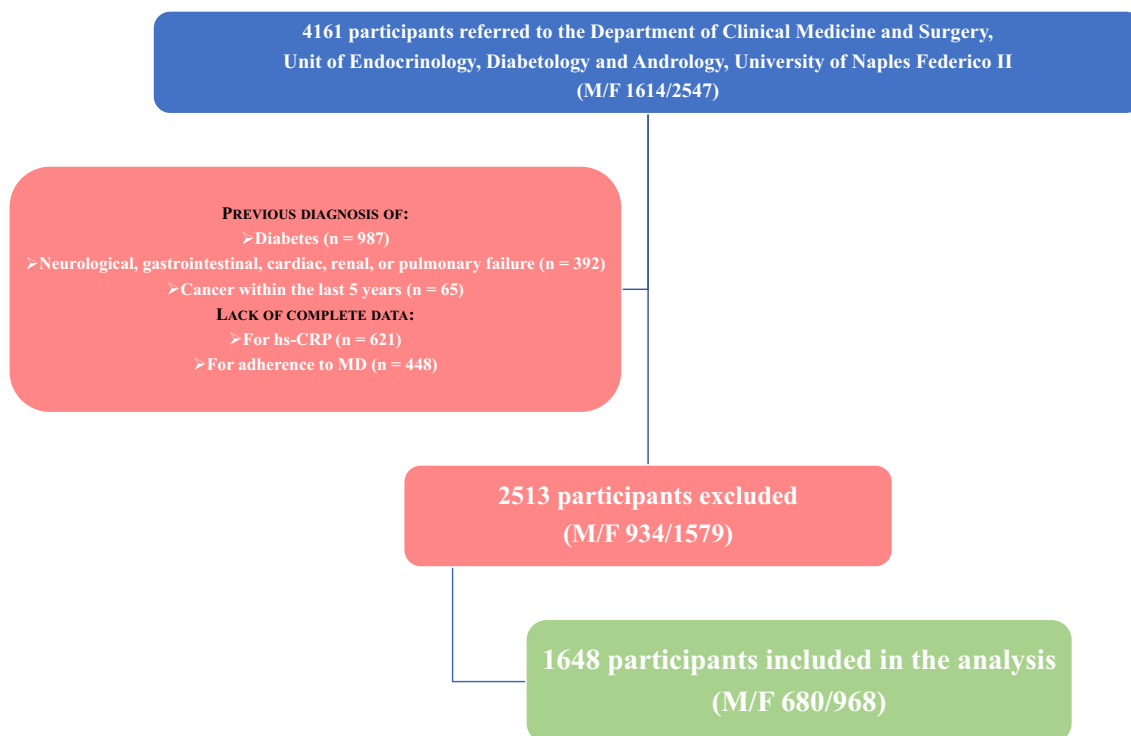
4161 participants referred to the Department of Clinical Medicine and Surgery, Unit of Endocrinology, Diabetology and Andrology, University of Naples Federico II (M/F 1614/2547)

PREVIOUS DIAGNOSIS OF:
➢Diabetes (n = 987)
➢Neurological, gastrointestinal, cardiac, renal, or pulmonary failure (n = 392)
➢Cancer within the last 5 years (n = 65)
LACK OF COMPLETE DATA:
➢For hs-CRP (n = 621)
➢For adherence to MD (n = 448)

2513 participants excluded (M/F 934/1579)

1648 participants included in the analysis (M/F 680/968)